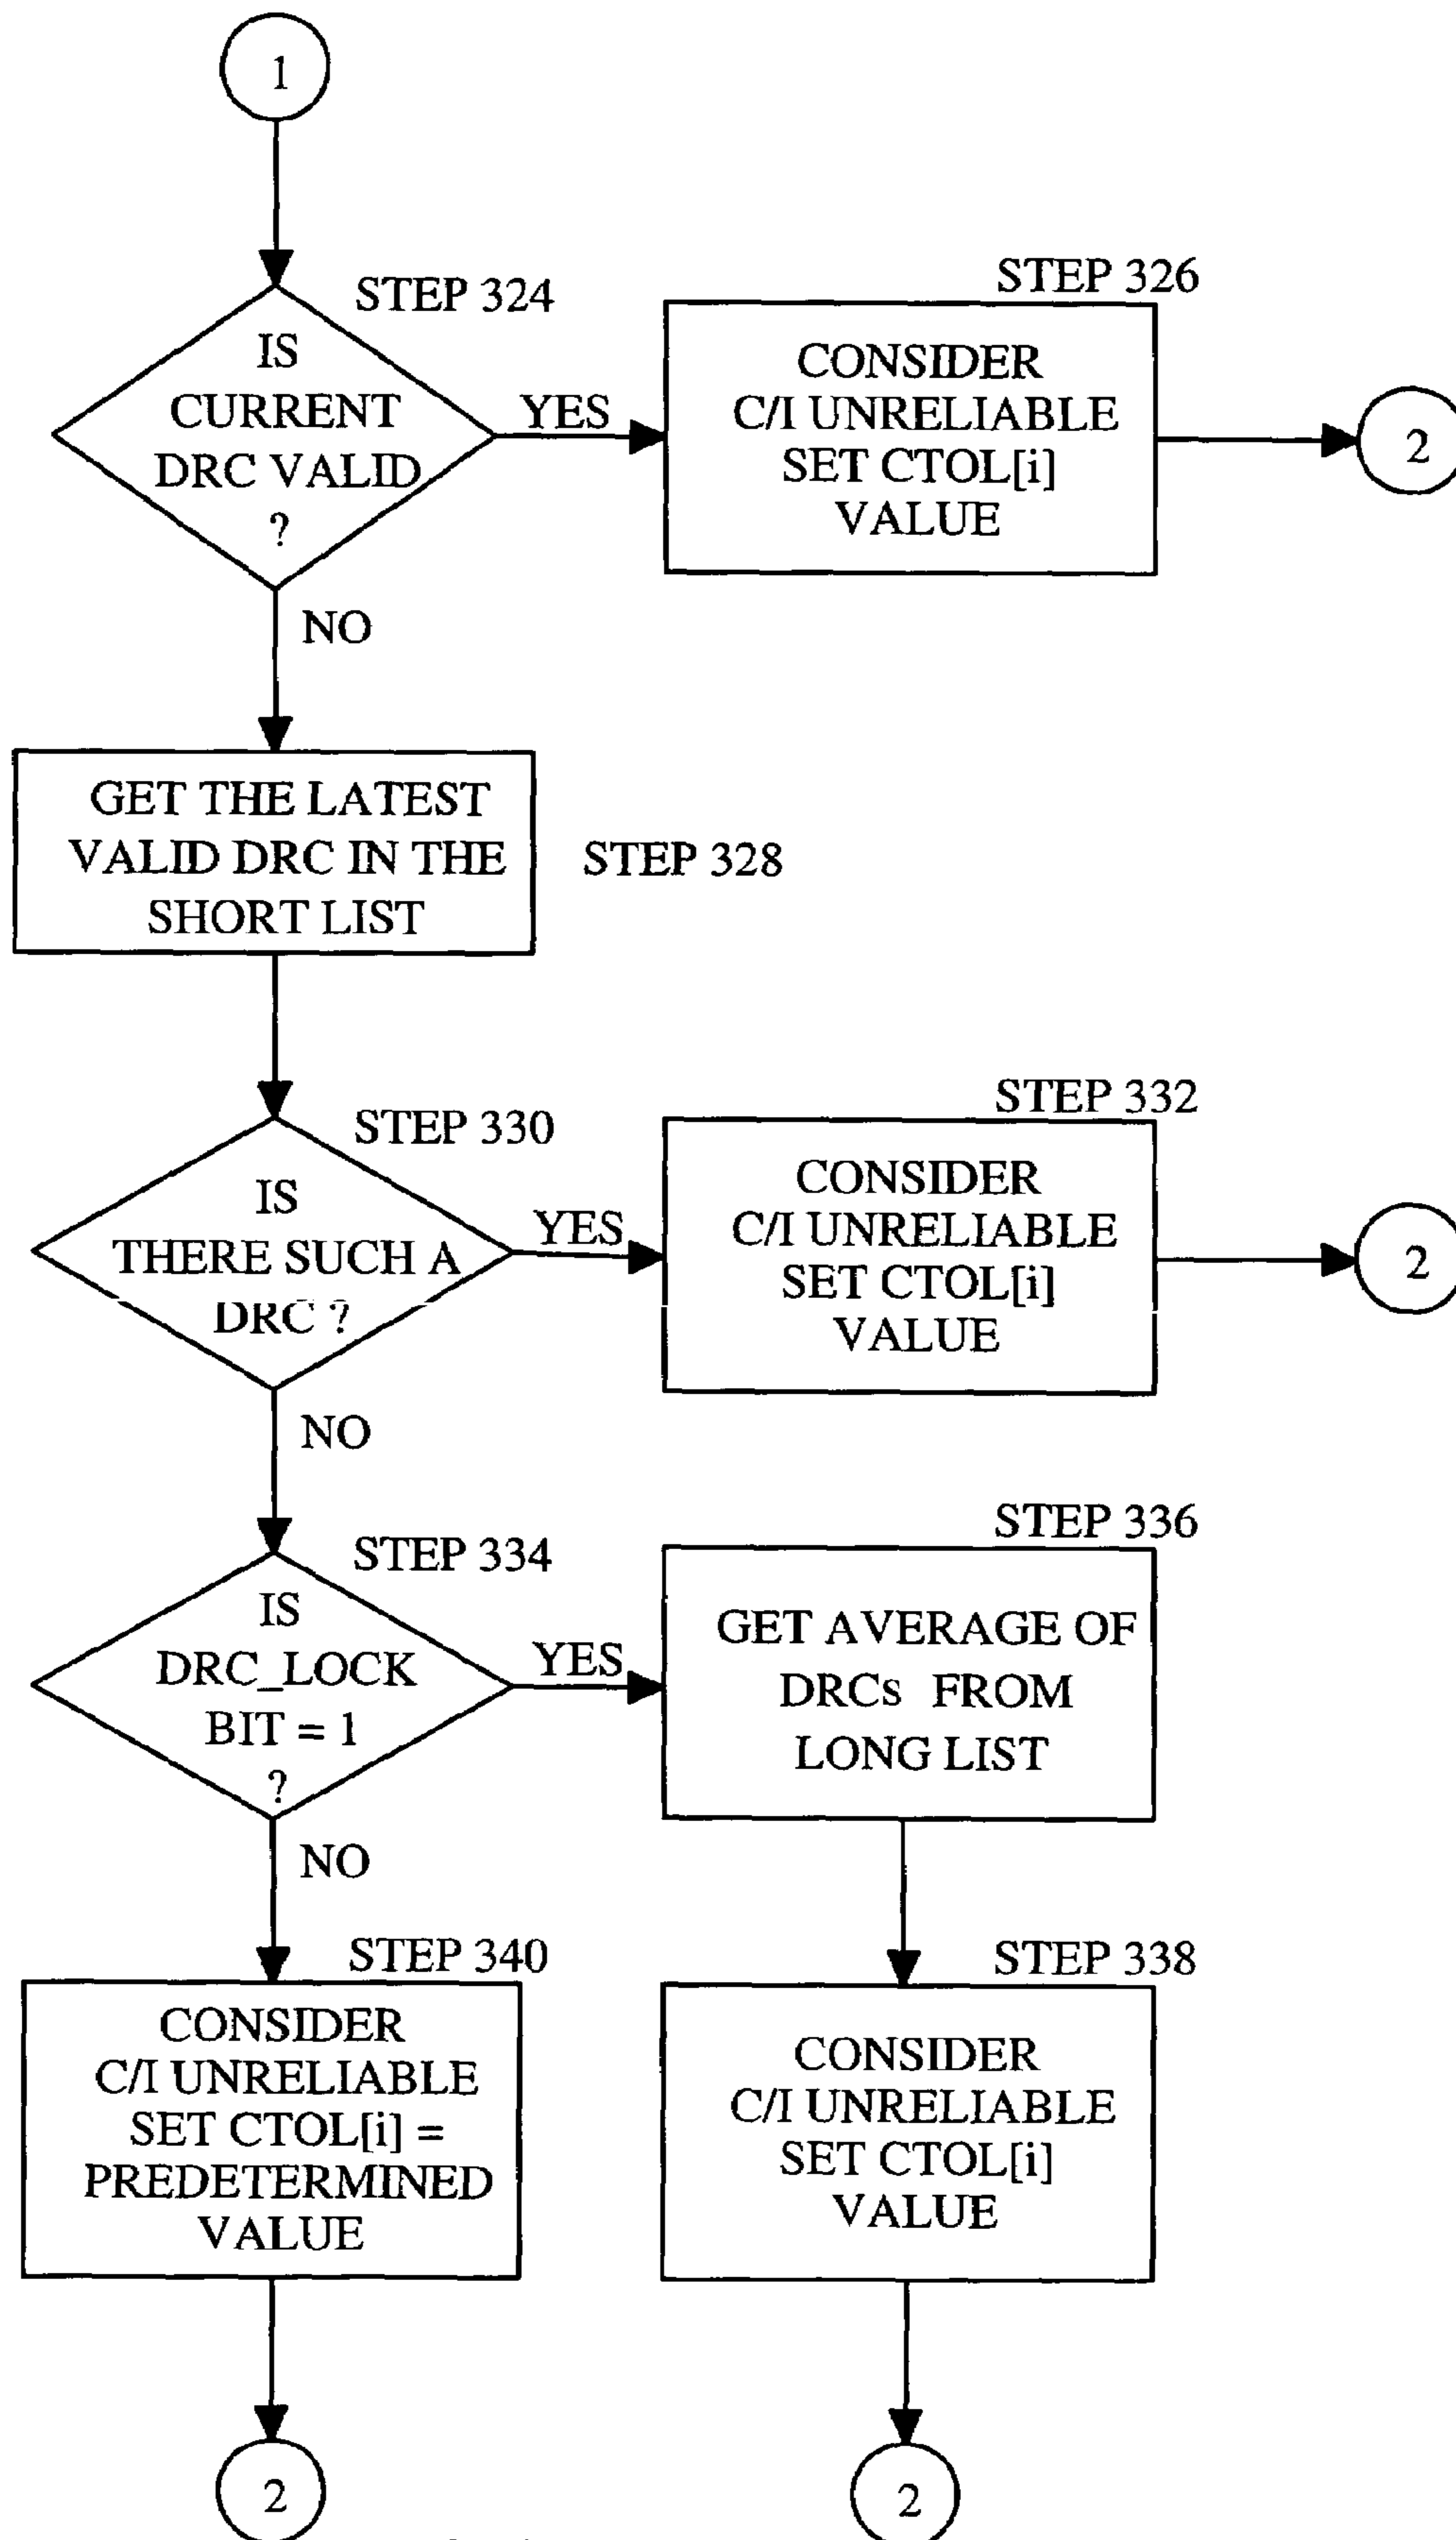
1

STEP 324

IS CURRENT DRC VALID ?

YES

STEP 326

CONSIDER C/I UNRELIABLE SET CTOL[i] VALUE

2

NO

GET THE LATEST VALID DRC IN THE SHORT LIST

STEP 328

STEP 330

IS THERE SUCH A DRC ?

YES

STEP 332

CONSIDER C/I UNRELIABLE SET CTOL[i] VALUE

2

NO

STEP 334

IS DRC_LOCK BIT = 1 ?

YES

STEP 336

GET AVERAGE OF DRCs FROM LONG LIST

NO

STEP 340

CONSIDER C/I UNRELIABLE SET CTOL[i] = PREDETERMINED VALUE

STEP 338

CONSIDER C/I UNRELIABLE SET CTOL[i] VALUE

2

2